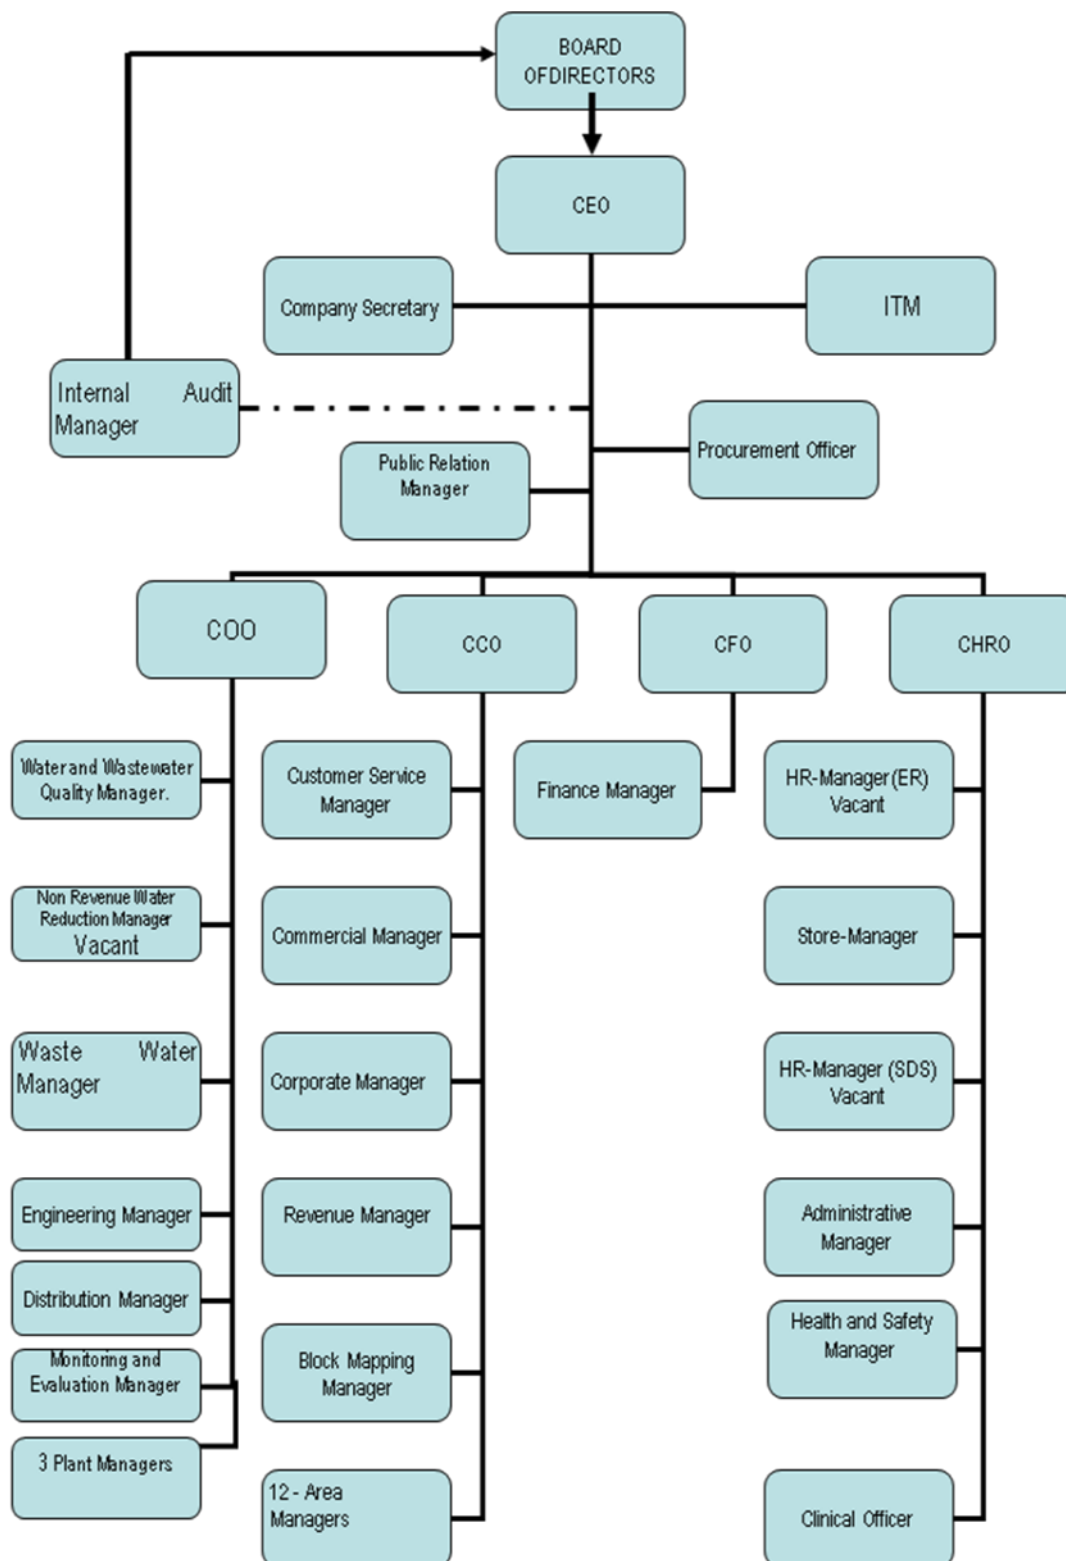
BOARD OFDIRECTORS

CEO

Company Secretary

ITM

Internal Audit Manager

Procurement Officer

Public Relation Manager

COO

CCO

CFO

CHRO

Water and Wastewater Quality Manager.

Non Revenue Water Reduction Manager Vacant

Waste Water Manager

Engineering Manager

Distribution Manager

Monitoring and Evaluation Manager

3 Plant Managers

Customer Service Manager

Commercial Manager

Corporate Manager

Revenue Manager

Block Mapping Manager

12 - Area Managers

Finance Manager

HR-Manager (ER) Vacant

Store-Manager

HR-Manager (SDS) Vacant

Administrative Manager

Health and Safety Manager

Clinical Officer